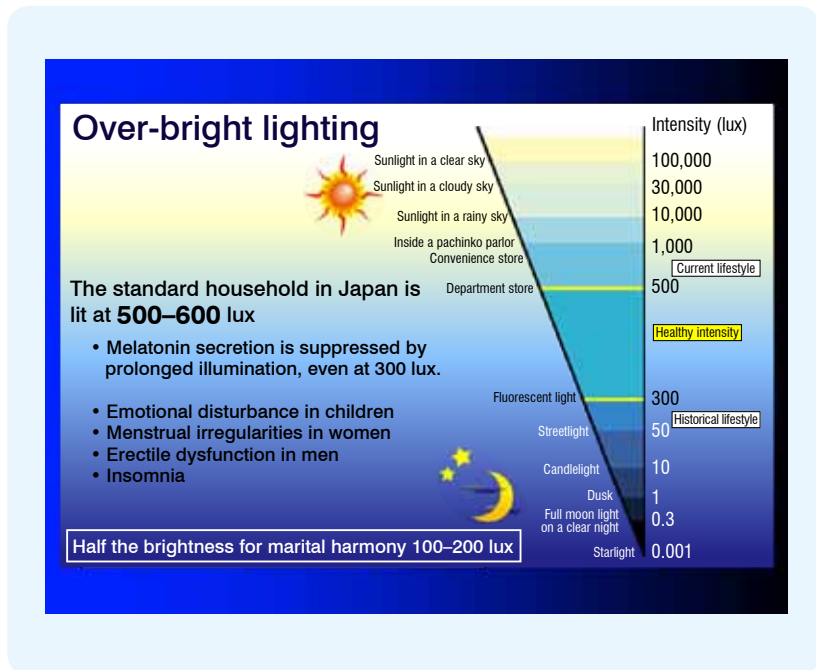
Over-bright lighting

Intensity (lux)

Sunlight in a clear sky 100,000
Sunlight in a cloudy sky 30,000
Sunlight in a rainy sky 10,000
Inside a pachinko parlor
Convenience store 1,000
Current lifestyle
Department store 500
Healthy intensity
Fluorescent light 300
Historical lifestyle
Streetlight 50
Candlelight 10
Dusk 1
Full moon light on a clear night 0.3
Starlight 0.001

The standard household in Japan is lit at 500–600 lux

• Melatonin secretion is suppressed by prolonged illumination, even at 300 lux.

• Emotional disturbance in children
• Menstrual irregularities in women
• Erectile dysfunction in men
• Insomnia

Half the brightness for marital harmony 100–200 lux